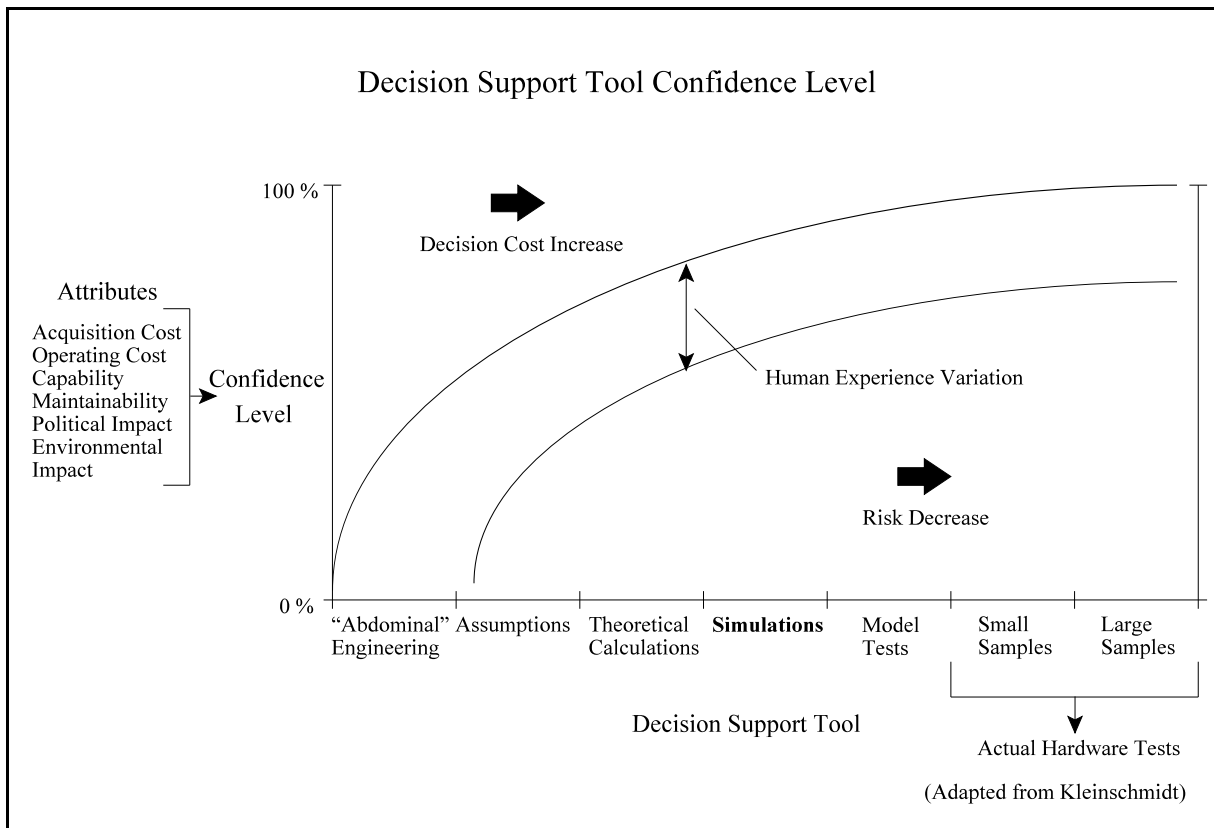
Decision Support Tool Confidence Level

100 %

Decision Cost Increase

Attributes

Acquisition Cost
Operating Cost
Capability
Maintainability
Political Impact
Environmental Impact

Confidence Level

Human Experience Variation

Risk Decrease

0 %

"Abdominal" Engineering

Assumptions

Theoretical Calculations

**Simulations**

Model Tests

Small Samples

Large Samples

Decision Support Tool

Actual Hardware Tests

(Adapted from Kleinschmidt)